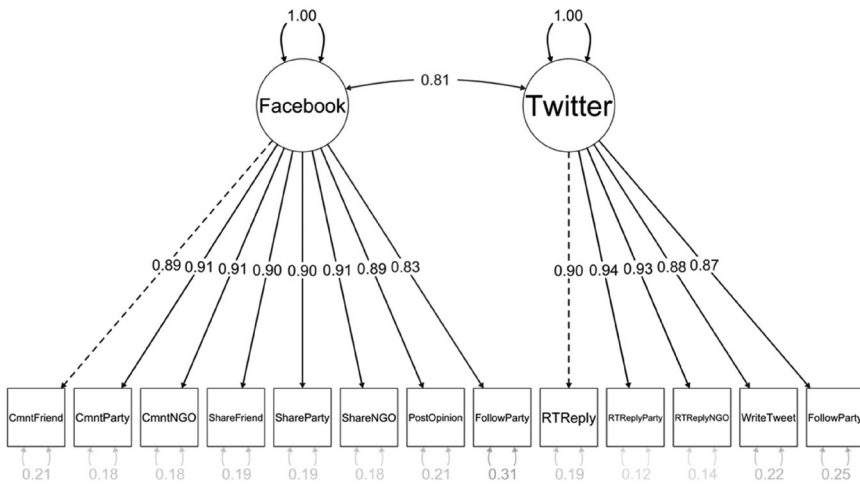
1.00

1.00

Facebook

0.81

Twitter

0.89 0.91 0.91 0.90 0.90 0.91 0.89 0.83

0.90 0.94 0.93 0.88 0.87

CmntFriend
CmntParty
CmntNGO
ShareFriend
ShareParty
ShareNGO
PostOpinion
FollowParty
RTReply
RTReplyParty
RTReplyNGO
WriteTweet
FollowParty

0.21 0.18 0.18 0.19 0.19 0.18 0.21 0.31 0.19 0.12 0.14 0.22 0.25